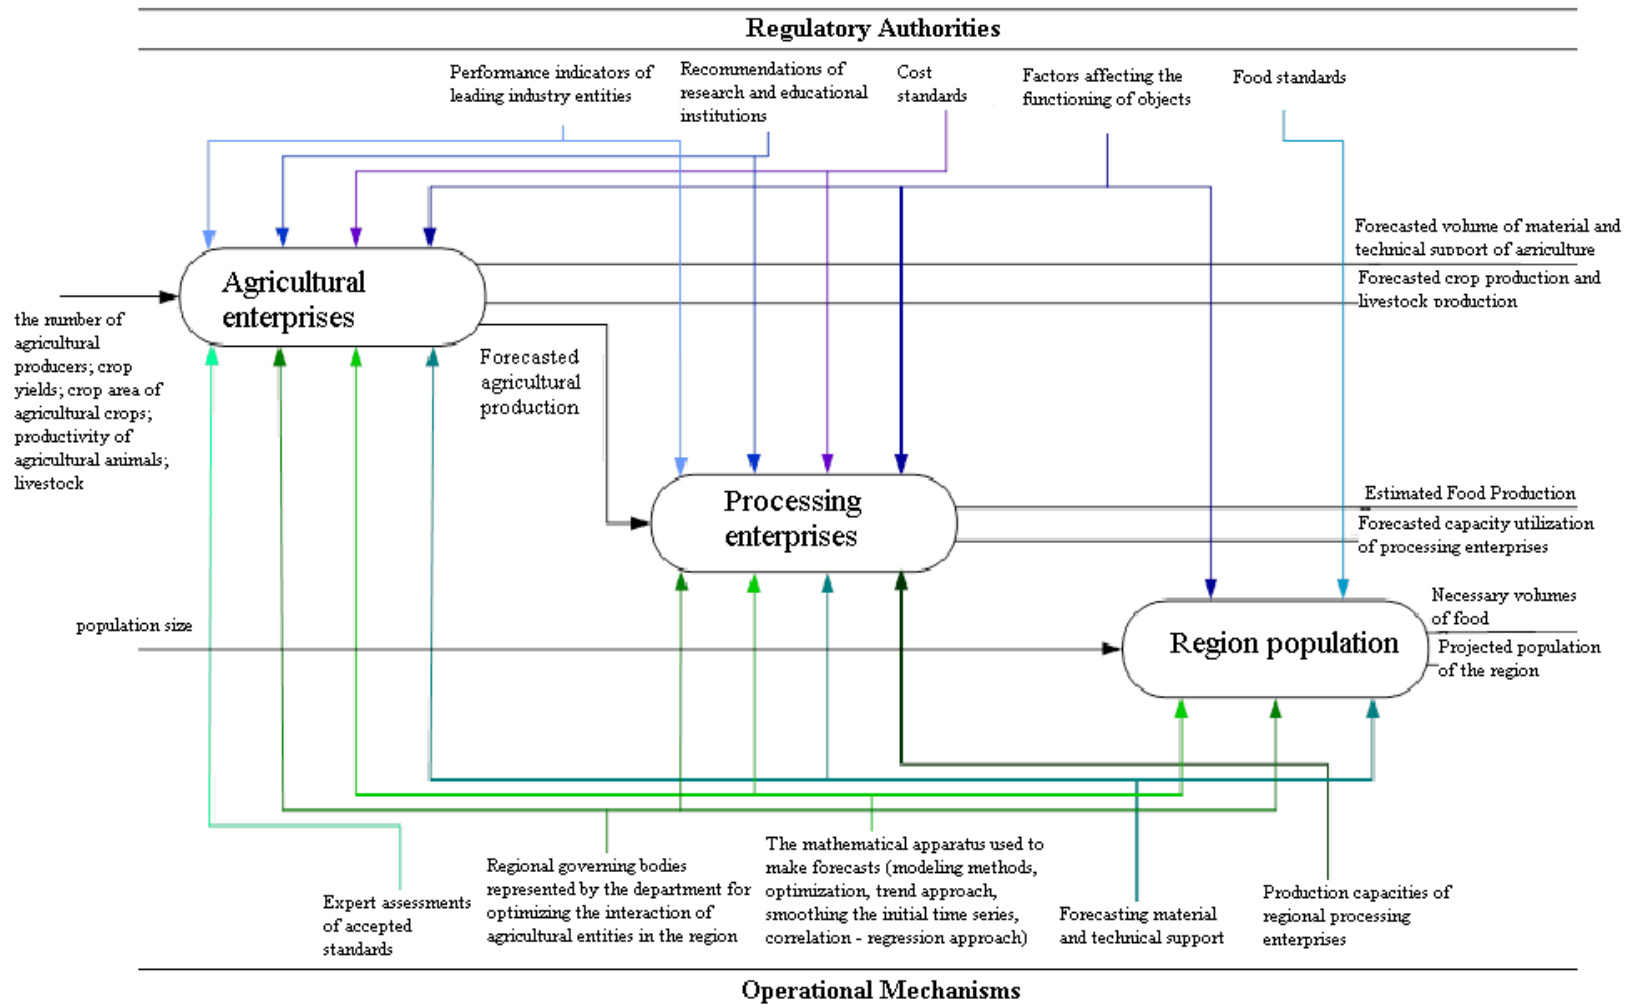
Regulatory Authorities

Performance indicators of leading industry entities

Recommendations of research and educational institutions

Cost standards

Factors affecting the functioning of objects

Food standards

Forecasted volume of material and technical support of agriculture

Forecasted crop production and livestock production

Agricultural enterprises

the number of agricultural producers; crop yields; crop area of agricultural crops; productivity of agricultural animals; livestock

Forecasted agricultural production

Processing enterprises

Estimated Food Production

Forecasted capacity utilization of processing enterprises

Necessary volumes of food

population size

Region population

Projected population of the region

Expert assessments of accepted standards

Regional governing bodies represented by the department for optimizing the interaction of agricultural entities in the region

The mathematical apparatus used to make forecasts (modeling methods, optimization, trend approach, smoothing the initial time series, correlation - regression approach)

Forecasting material and technical support

Production capacities of regional processing enterprises

Operational Mechanisms